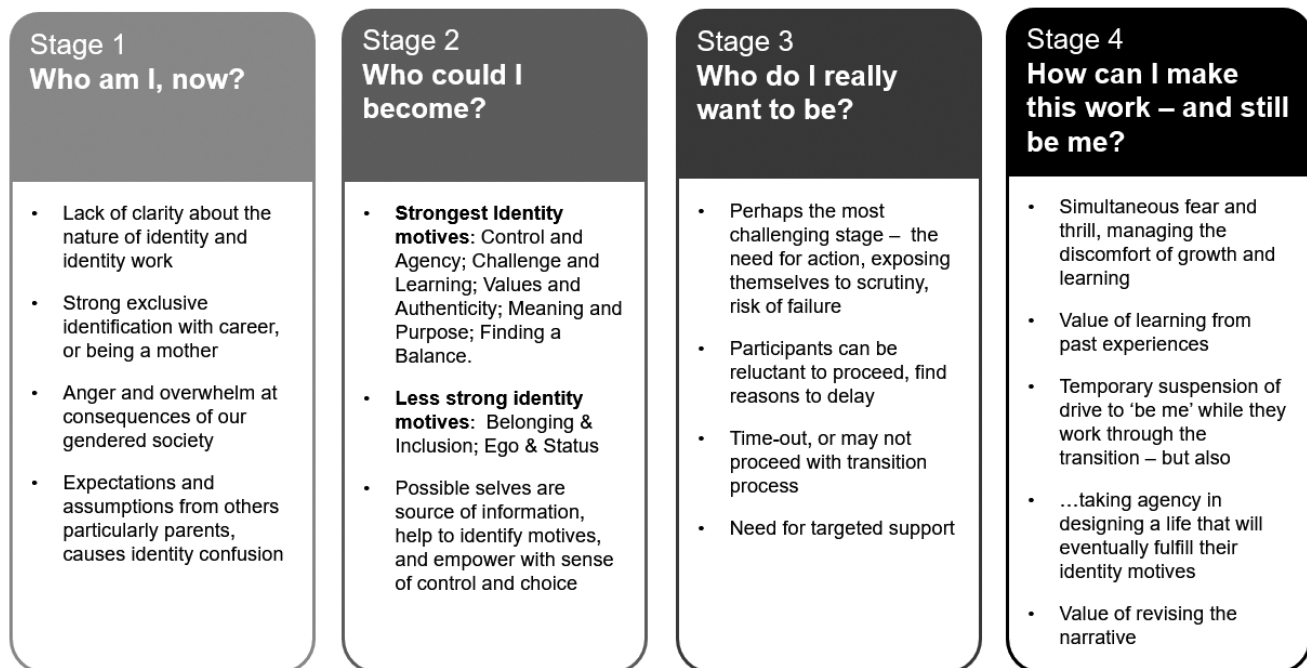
Stage 1
**Who am I, now?**

- Lack of clarity about the nature of identity and identity work
- Strong exclusive identification with career, or being a mother
- Anger and overwhelm at consequences of our gendered society
- Expectations and assumptions from others particularly parents, causes identity confusion

Stage 2
**Who could I become?**

- **Strongest Identity motives**: Control and Agency; Challenge and Learning; Values and Authenticity; Meaning and Purpose; Finding a Balance.
- **Less strong identity motives**: Belonging & Inclusion; Ego & Status
- Possible selves are source of information, help to identify motives, and empower with sense of control and choice

Stage 3
**Who do I really want to be?**

- Perhaps the most challenging stage – the need for action, exposing themselves to scrutiny, risk of failure
- Participants can be reluctant to proceed, find reasons to delay
- Time-out, or may not proceed with transition process
- Need for targeted support

Stage 4
**How can I make this work – and still be me?**

- Simultaneous fear and thrill, managing the discomfort of growth and learning
- Value of learning from past experiences
- Temporary suspension of drive to 'be me' while they work through the transition – but also
- …taking agency in designing a life that will eventually fulfill their identity motives
- Value of revising the narrative